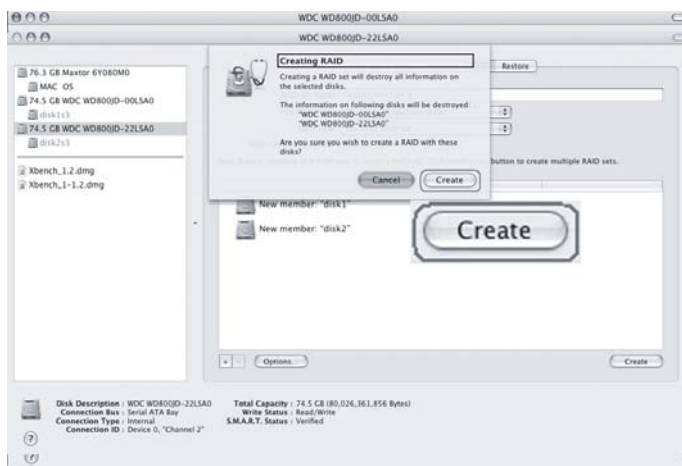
WDC WD800JD-00LSA0

WDC WD800JD-22LSA0

76.3 GB Maxtor 6Y080M0
MAC OS
74.5 GB WDC WD800JD-00LSA0
disk1s3
74.5 GB WDC WD800JD-22LSA0
disk2s3

Xbench_1.2.dmg
Xbench_1-1.2.dmg

Creating RAID

Creating a RAID set will destroy all information on the selected disks.

The information on following disks will be destroyed:
"WDC WD800JD-00LSA0"
"WDC WD800JD-22LSA0"

Are you sure you wish to create a RAID with these disks?

Cancel Create

Restore

button to create multiple RAID sets.

New member: "disk1"

New member: "disk2"

Create

Options

Create

Disk Description : WDC WD800JD-22LSA0
Connection Bus : Serial ATA Bay
Connection Type : Internal
Connection ID : Device 0, "Channel 2"

Total Capacity : 74.5 GB (80,026,361,856 Bytes)
Write Status : Read/Write
S.M.A.R.T. Status : Verified

?